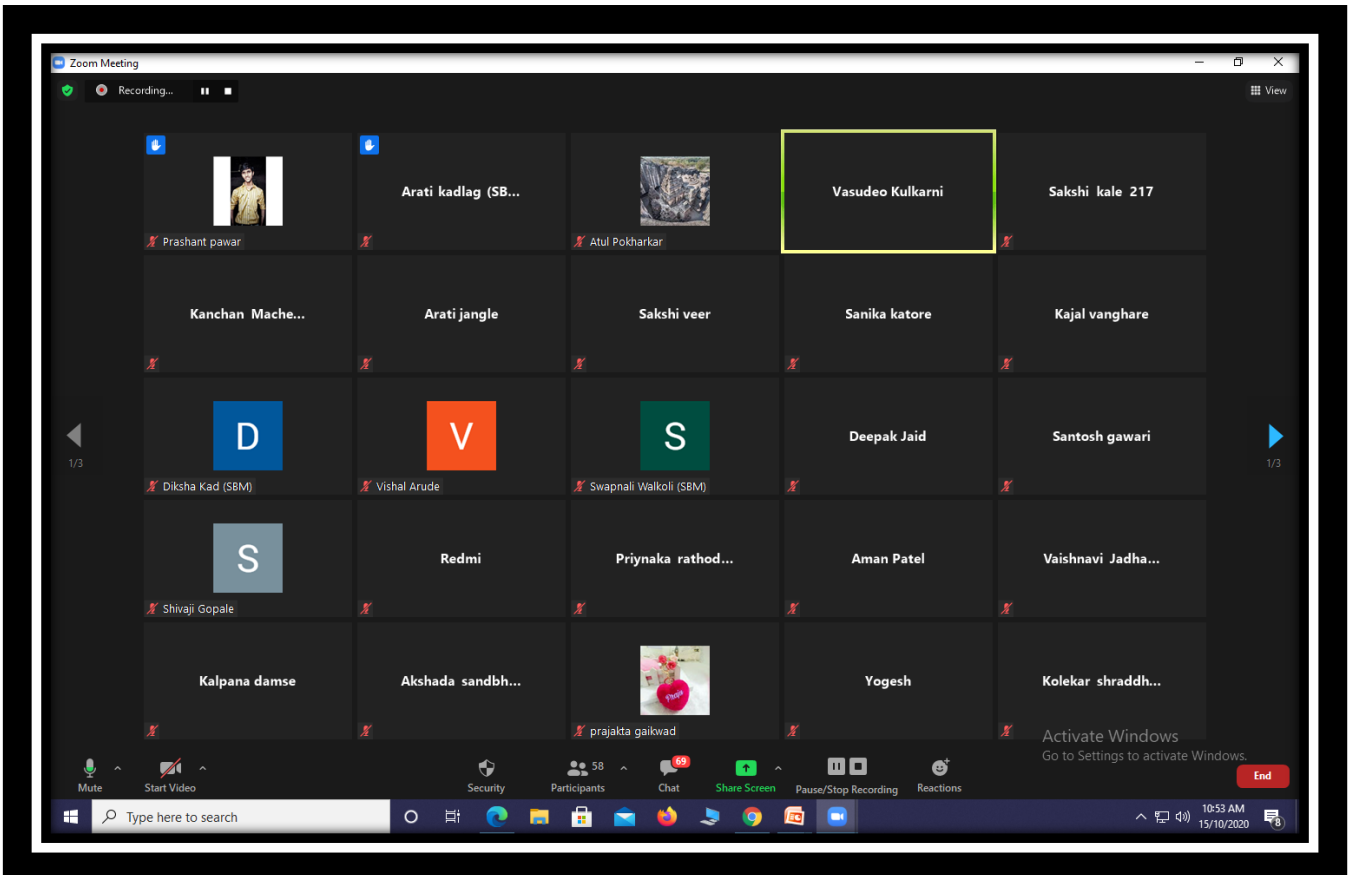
Zoom Meeting

Recording...

View

Prashant pawar

Arati kadlag (SB...

Atul Pokharkar

Vasudeo Kulkarni

Sakshi kale 217

Kanchan Mache...

Arati jangle

Sakshi veer

Sanika katore

Kajal vanghare

1/3

D
Diksha Kad (SBM)

V
Vishal Arude

S
Swapnali Walkoli (SBM)

Deepak Jaid

Santosh gawari

1/3

S
Shivaji Gopale

Redmi

Priynaka rathod...

Aman Patel

Vaishnavi Jadha...

Kalpana damse

Akshada sandbh...

prajakta gaikwad

Yogesh

Kolekar shraddh...

Activate Windows
Go to Settings to activate Windows.

Mute

Start Video

Security

58
Participants

69
Chat

Share Screen

Pause/Stop Recording

Reactions

End

Type here to search

10:53 AM
15/10/2020

8